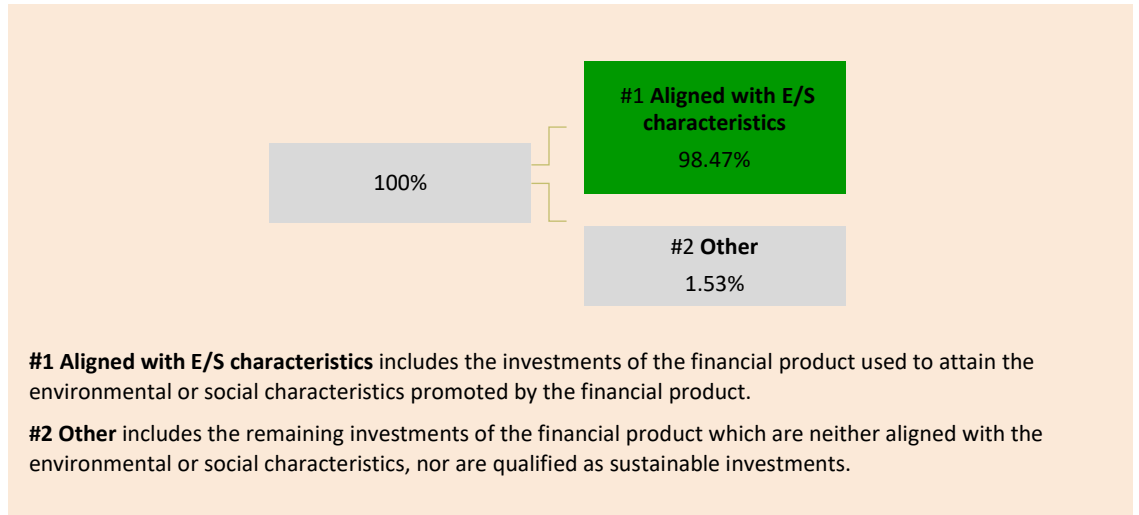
100%

#1 **Aligned with E/S characteristics**

98.47%

#2 **Other**

1.53%

**#1 Aligned with E/S characteristics** includes the investments of the financial product used to attain the environmental or social characteristics promoted by the financial product.

**#2 Other** includes the remaining investments of the financial product which are neither aligned with the environmental or social characteristics, nor are qualified as sustainable investments.